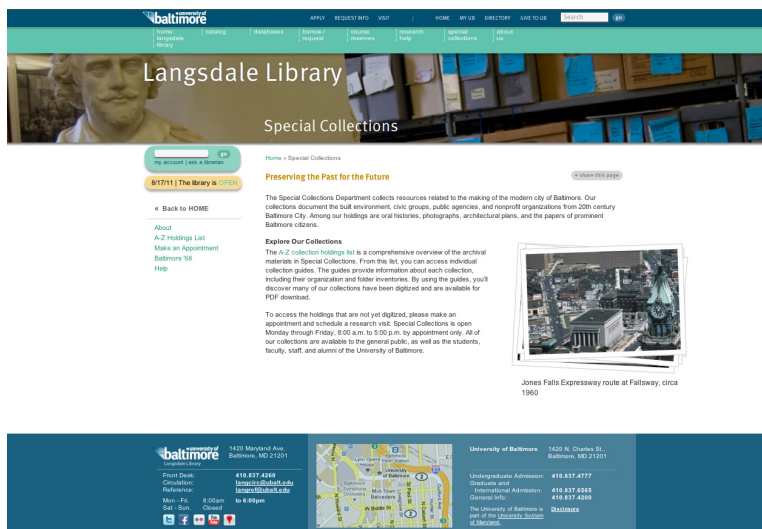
university of baltimore

APPLY REQUEST INFO VISIT | HOME MY UB DIRECTORY GIVE TO UB Search go

home: langsdale library catalog databases borrow / request course reserves research help special collections about us

Langsdale Library

Special Collections

go
my account | ask a librarian

6/17/11 | The library is OPEN

« Back to HOME

About
A-Z Holdings List
Make an Appointment
Baltimore '68
Help

Home » Special Collections

Preserving the Past for the Future

+ share this page

The Special Collections Department collects resources related to the making of the modern city of Baltimore. Our collections document the built environment, civic groups, public agencies, and nonprofit organizations from 20th century Baltimore City. Among our holdings are oral histories, photographs, architectural plans, and the papers of prominent Baltimore citizens.

Explore Our Collections
The A-Z collection holdings list is a comprehensive overview of the archival materials in Special Collections. From this list, you can access individual collection guides. The guides provide information about each collection, including their organization and folder inventories. By using the guides, you'll discover many of our collections have been digitized and are available for PDF download.

To access the holdings that are not yet digitized, please make an appointment and schedule a research visit. Special Collections is open Monday through Friday, 8:00 a.m. to 5:00 p.m. by appointment only. All of our collections are available to the general public, as well as the students, faculty, staff, and alumni of the University of Baltimore.

Jones Falls Expressway route at Fallsway, circa 1960

university of baltimore
Langsdale Library
1420 Maryland Ave.
Baltimore, MD 21201

Front Desk: 410.837.4260
Circulation: langcirc@ubalt.edu
Reference: langref@ubalt.edu
Mon - Fri. 8:00am to 6:00pm
Sat - Sun. Closed

University of Baltimore 1420 N. Charles St., Baltimore, MD 21201

Undergraduate Admission: 410.837.4777
Graduate and International Admission: 410.837.6565
General Info: 410.837.4200

The University of Baltimore is part of the University System of Maryland.

Disclosure